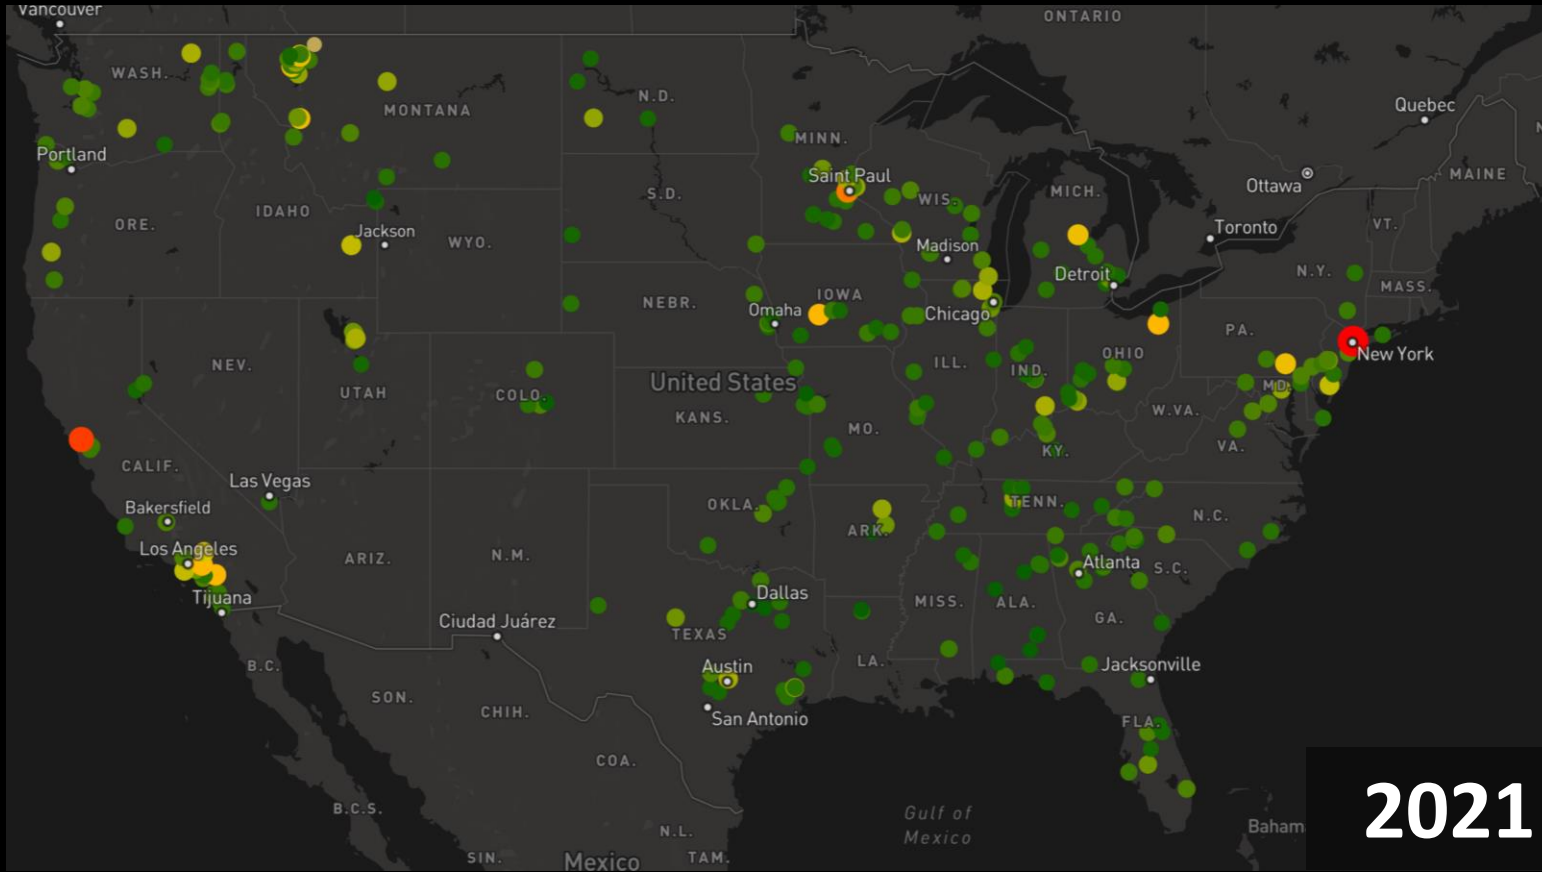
Vancouver
ONTARIO
WASH.
MONTANA
N.D.
MINN.
Quebec
Portland
Saint Paul
Ottawa
MAINE
S.D.
WIS.
MICH.
IDAHO
ORE.
Jackson
WYO.
Madison
Toronto
VT.
Detroit
N.Y.
MASS.
IOWA
NEBR.
Omaha
Chicago
PA.
NEV.
New York
OHIO
ILL.
IND.
UTAH
United States
MD.
COLO.
W.VA.
KANS.
MO.
VA.
KY.
CALIF.
Las Vegas
Bakersfield
TENN.
N.C.
OKLA.
ARK.
Los Angeles
ARIZ.
N.M.
Atlanta
S.C.
Tijuana
Dallas
MISS.
ALA.
Ciudad Juárez
GA.
TEXAS
B.C.
LA.
Austin
Jacksonville
SON.
CHIH.
San Antonio
FLA.
COA.
Gulf of Mexico
B.C.S.
N.L.
Baham
SIN.
Mexico
TAM.
2021